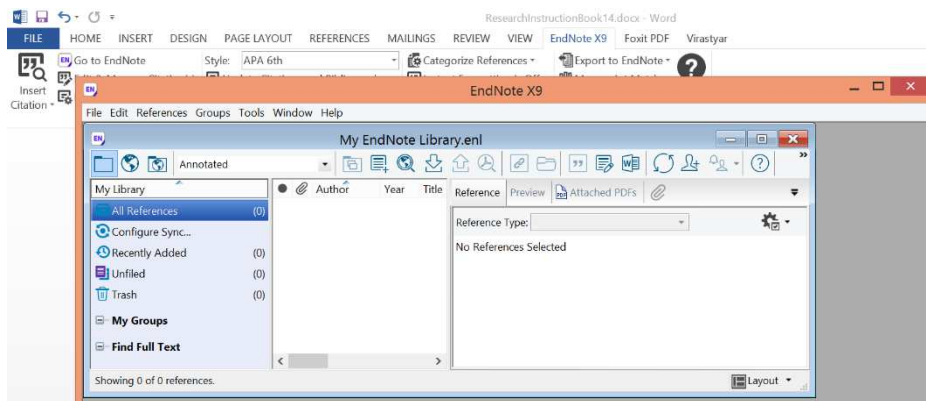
ResearchInstructionBook14.docx - Word

FILE HOME INSERT DESIGN PAGE LAYOUT REFERENCES MAILINGS REVIEW VIEW EndNote X9 Foxit PDF Virastyar

Go to EndNote Style: APA 6th Categorize References Export to EndNote

Insert Citation

EndNote X9

File Edit References Groups Tools Window Help

My EndNote Library.enl

Annotated

My Library

All References (0)

Configure Sync...

Recently Added (0)

Unfiled (0)

Trash (0)

My Groups

Find Full Text

Author Year Title

Reference Preview Attached PDFs

Reference Type:

No References Selected

Showing 0 of 0 references.

Layout